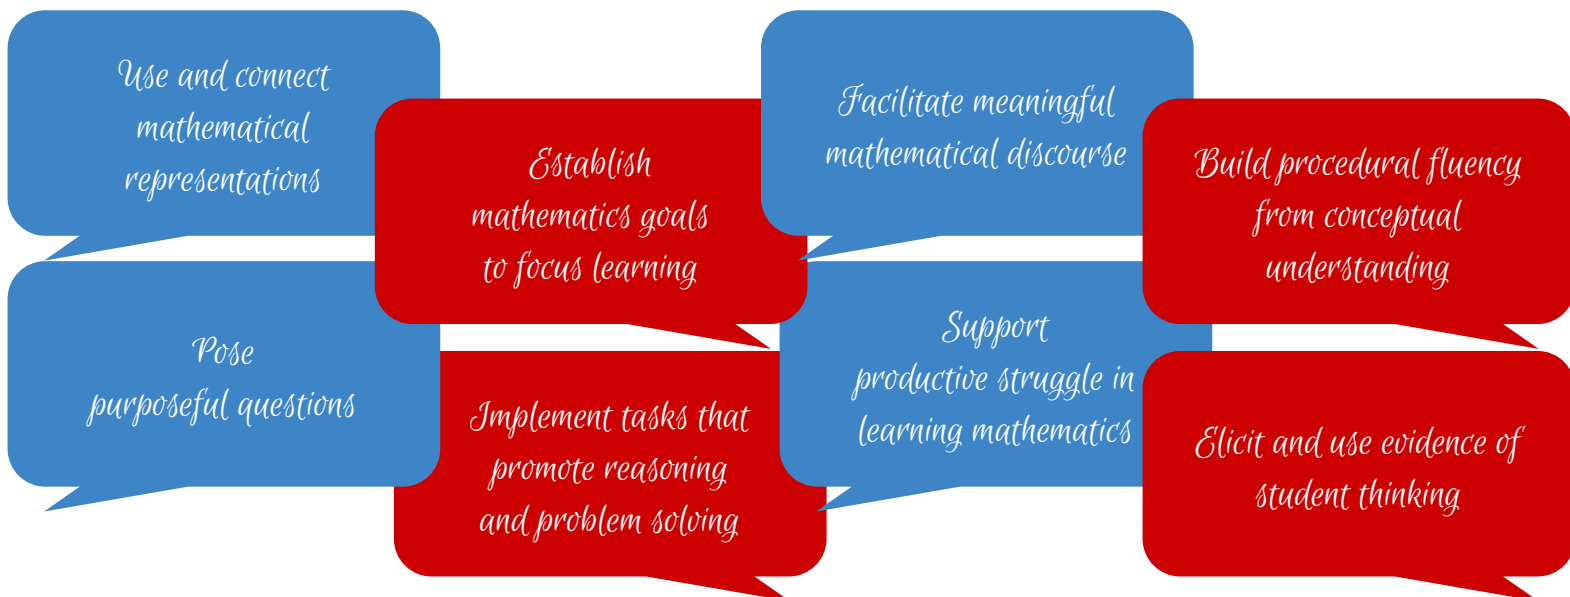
Use and connect mathematical representations

Establish mathematics goals to focus learning

Facilitate meaningful mathematical discourse

Build procedural fluency from conceptual understanding

Pose purposeful questions

Implement tasks that promote reasoning and problem solving

Support productive struggle in learning mathematics

Elicit and use evidence of student thinking